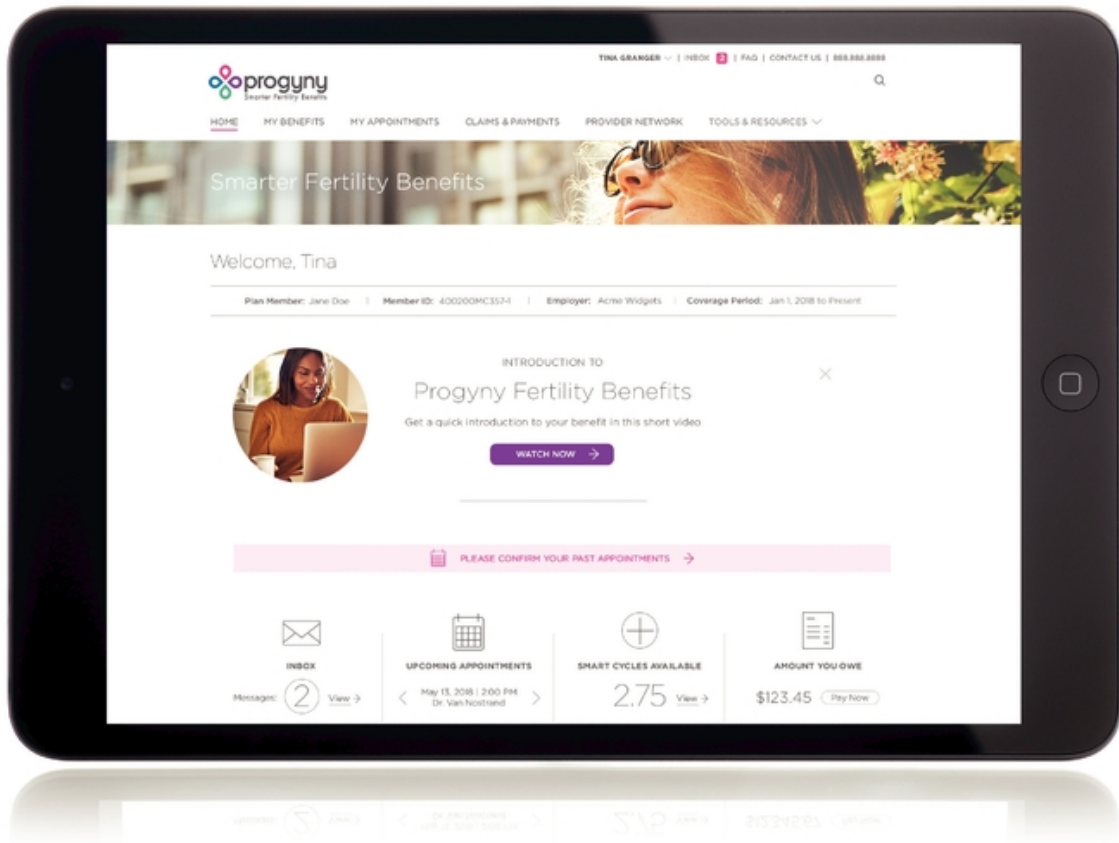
TINA GRANGER | INBOX 2 | FAQ | CONTACT US | 888.888.8888

progyny
Smarter Fertility Benefits

HOME MY BENEFITS MY APPOINTMENTS CLAIMS & PAYMENTS PROVIDER NETWORK TOOLS & RESOURCES

Smarter Fertility Benefits

Welcome, Tina

Plan Member: Jane Doe | Member ID: 400200MC357-1 | Employer: Acme Widgets | Coverage Period: Jan 1, 2018 to Present

INTRODUCTION TO
Progyny Fertility Benefits
Get a quick introduction to your benefit in this short video
WATCH NOW

PLEASE CONFIRM YOUR PAST APPOINTMENTS

INBOX
Messages: 2 View

UPCOMING APPOINTMENTS
May 13, 2018 | 2:00 PM
Dr. Van Nostrand

SMART CYCLES AVAILABLE
2.75 View

AMOUNT YOU OWE
$123.45 Pay Now